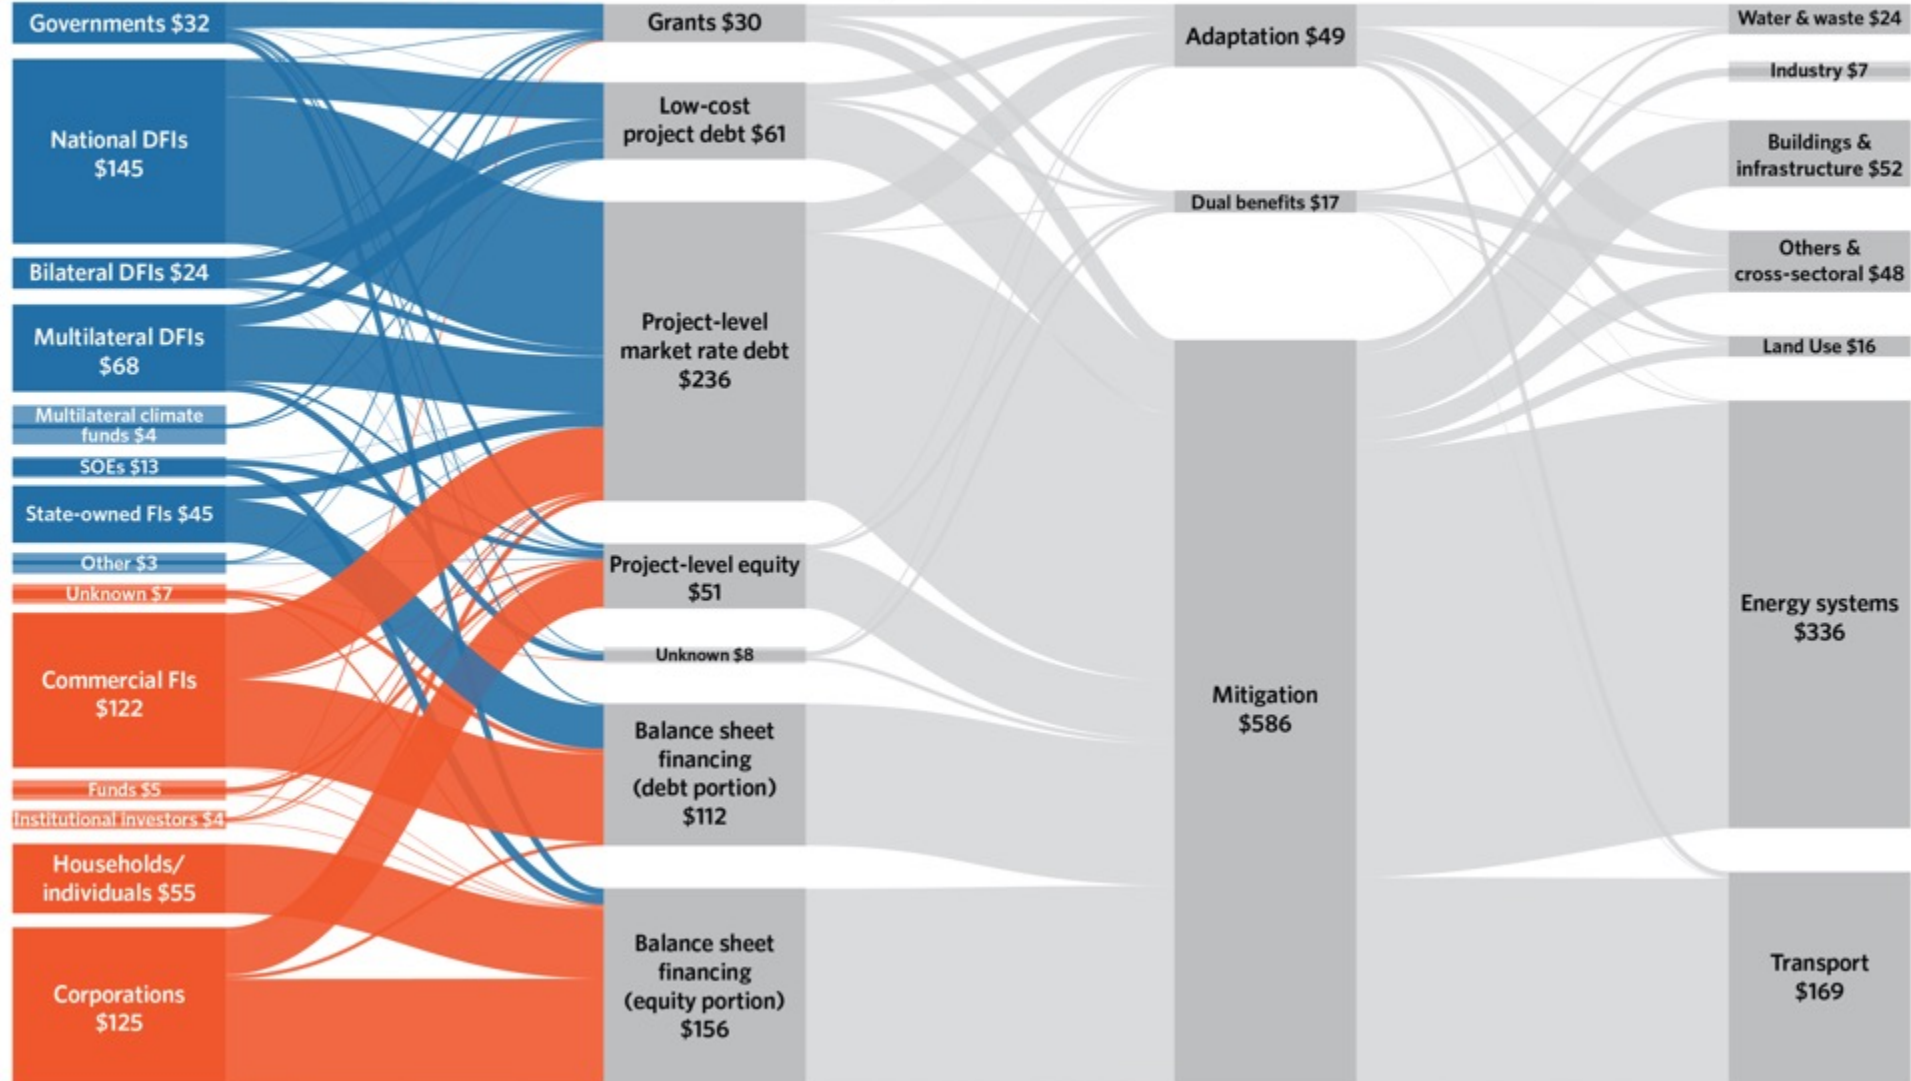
Governments $32

National DFIs $145

Bilateral DFIs $24

Multilateral DFIs $68

Multilateral climate funds $4

SOEs $13

State-owned FIs $45

Other $3

Unknown $7

Commercial FIs $122

Funds $5

Institutional investors $4

Households/ individuals $55

Corporations $125

Grants $30

Low-cost project debt $61

Project-level market rate debt $236

Project-level equity $51

Unknown $8

Balance sheet financing (debt portion) $112

Balance sheet financing (equity portion) $156

Adaptation $49

Dual benefits $17

Mitigation $586

Water & waste $24

Industry $7

Buildings & infrastructure $52

Others & cross-sectoral $48

Land Use $16

Energy systems $336

Transport $169